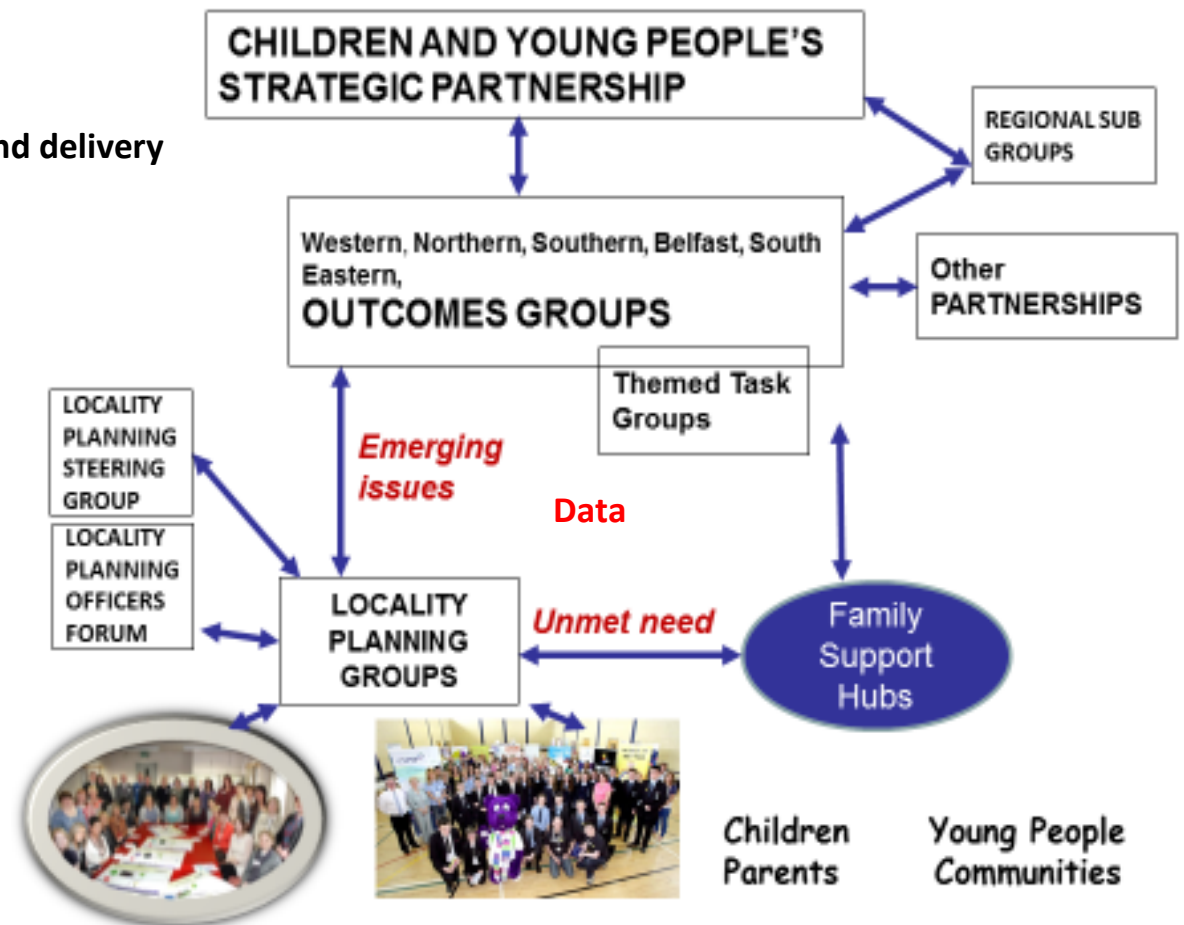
nd delivery

CHILDREN AND YOUNG PEOPLE'S STRATEGIC PARTNERSHIP

REGIONAL SUB GROUPS

Western, Northern, Southern, Belfast, South Eastern,
OUTCOMES GROUPS

Other PARTNERSHIPS

Themed Task Groups

LOCALITY PLANNING STEERING GROUP

LOCALITY PLANNING OFFICERS FORUM

Emerging issues

Data

LOCALITY PLANNING GROUPS

Unmet need

Family Support Hubs

Children Parents

Young People Communities